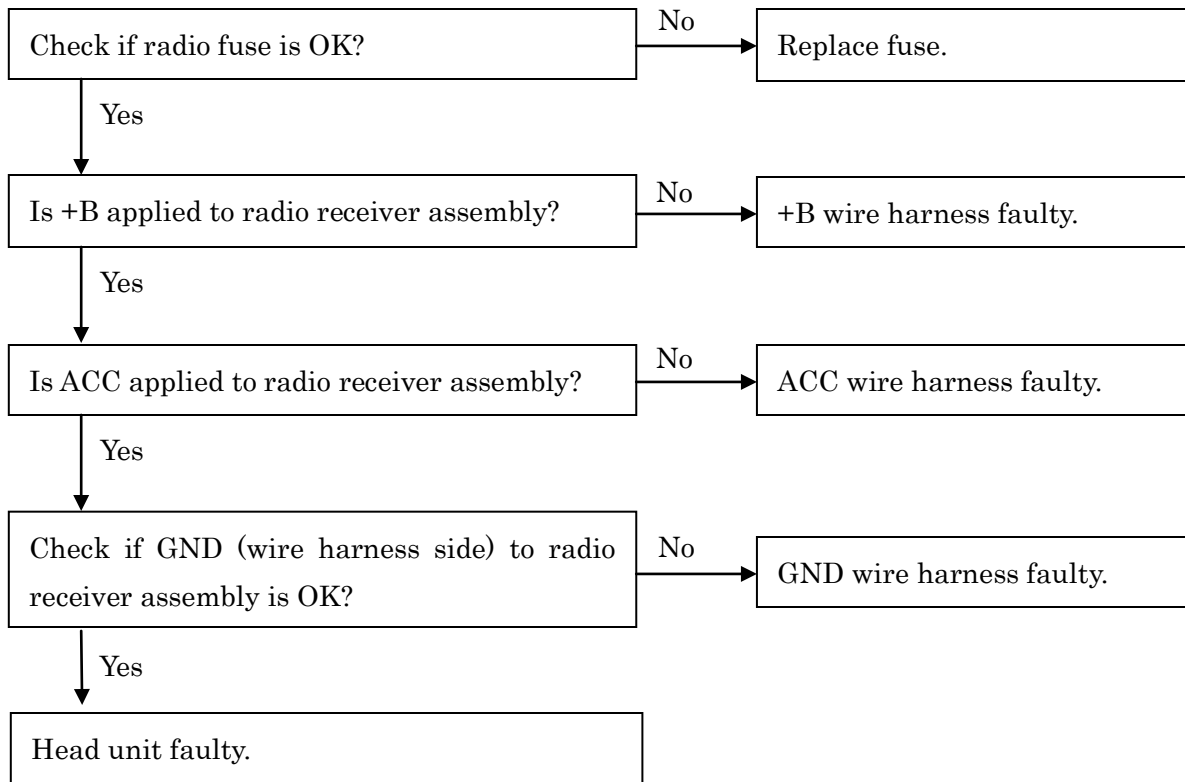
Check if radio fuse is OK?

No

Replace fuse.

Yes

Is +B applied to radio receiver assembly?

No

+B wire harness faulty.

Yes

Is ACC applied to radio receiver assembly?

No

ACC wire harness faulty.

Yes

Check if GND (wire harness side) to radio receiver assembly is OK?

No

GND wire harness faulty.

Yes

Head unit faulty.